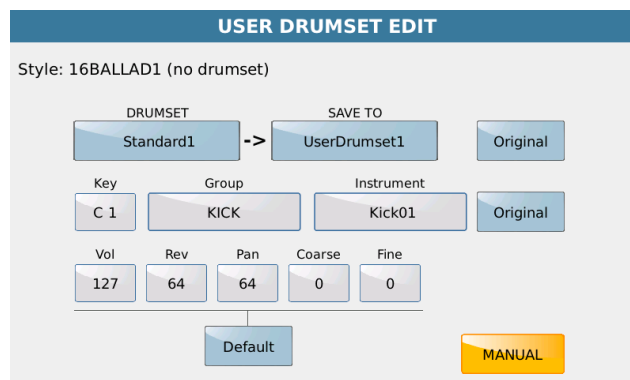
USER DRUMSET EDIT

Style: 16BALLAD1 (no drumset)

DRUMSET
Standard1
->
SAVE TO
UserDrumset1
Original

Key
C 1
Group
KICK
Instrument
Kick01
Original

Vol
127
Rev
64
Pan
64
Coarse
0
Fine
0

Default

MANUAL